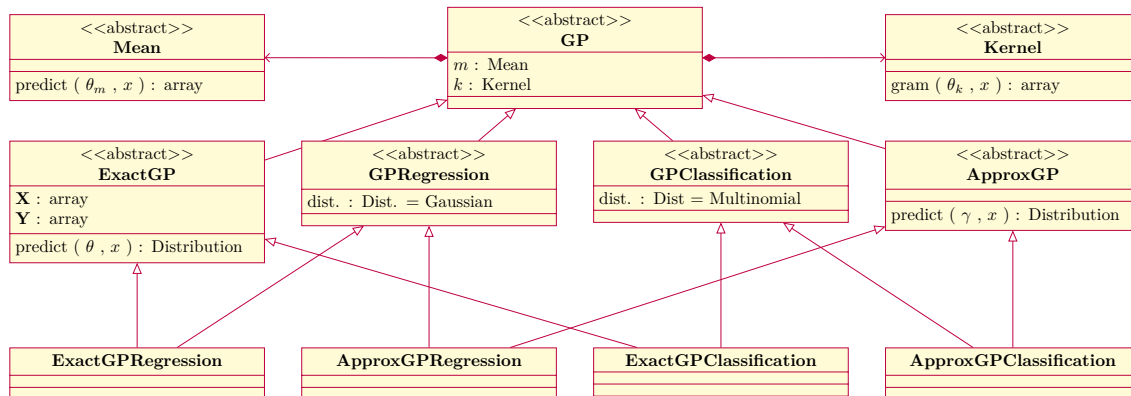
<<abstract>>
Mean

predict ( $\theta_m$ , $x$ ) : array

<<abstract>>
GP

$m$ : Mean
$k$ : Kernel

<<abstract>>
Kernel

gram ( $\theta_k$ , $x$ ) : array

<<abstract>>
ExactGP

$\mathbf{X}$ : array
$\mathbf{Y}$ : array

predict ( $\theta$ , $x$ ) : Distribution

<<abstract>>
GPRegression

dist. : Dist. = Gaussian

<<abstract>>
GPClassification

dist. : Dist = Multinomial

<<abstract>>
ApproxGP

predict ( $\gamma$ , $x$ ) : Distribution

ExactGPRegression

ApproxGPRegression

ExactGPClassification

ApproxGPClassification